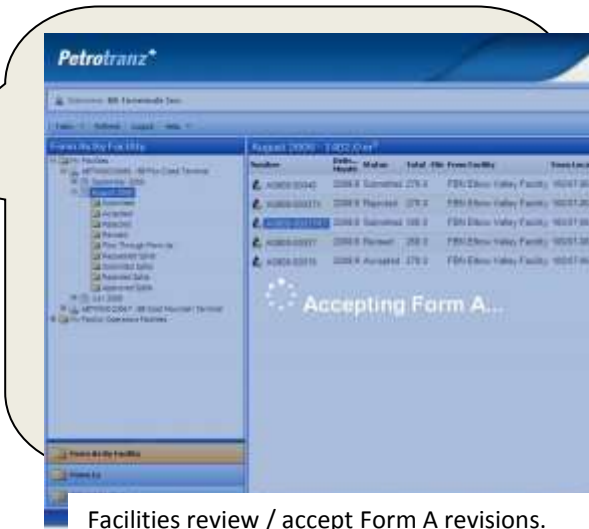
Petrotranz

Welcome: BK Ferminade Inc

Forms By Facility

August 2008 - 1402 (Over)

| Number | Delivery Month | Status | Total | File | From Facility |
|---|---|---|---|---|---|
| A0809-00040 | 2008 8 | Submitted | 278.0 | | FBN Elbow Valley Facility |
| A0809-00371 | 2008 8 | Rejected | 278.0 | | FBN Elbow Valley Facility |
| A0809-00371 | 2008 8 | Submitted | 108.0 | | FBN Elbow Valley Facility |
| A0809-00327 | 2008 8 | Revised | 258.0 | | FBN Elbow Valley Facility |
| A0809-00016 | 2008 8 | Accepted | 278.0 | | FBN Elbow Valley Facility |

Accepting Form A...

Forms By Facility

Forms By

Facilities review / accept Form A revisions.